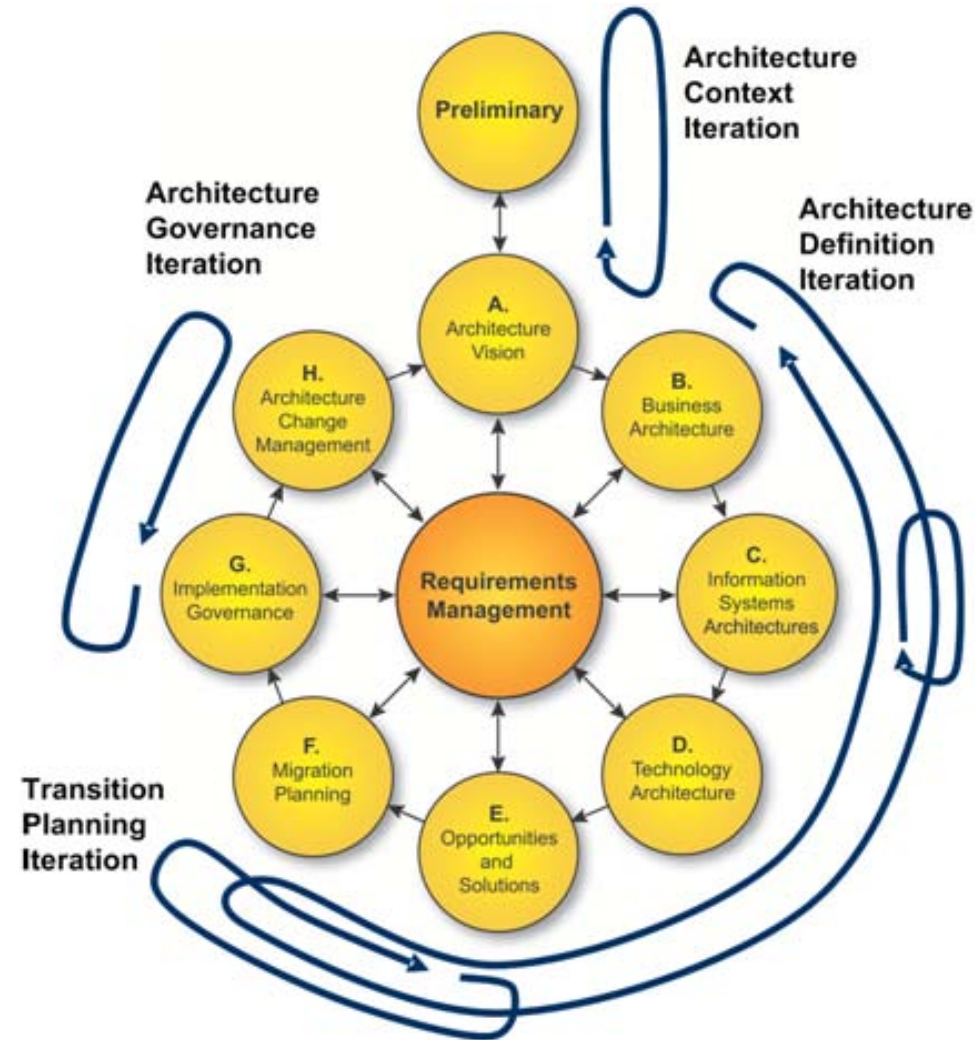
Preliminary

Architecture Context Iteration

Architecture Governance Iteration

Architecture Definition Iteration

A. Architecture Vision

H. Architecture Change Management

B. Business Architecture

G. Implementation Governance

Requirements Management

C. Information Systems Architectures

F. Migration Planning

D. Technology Architecture

E. Opportunities and Solutions

Transition Planning Iteration